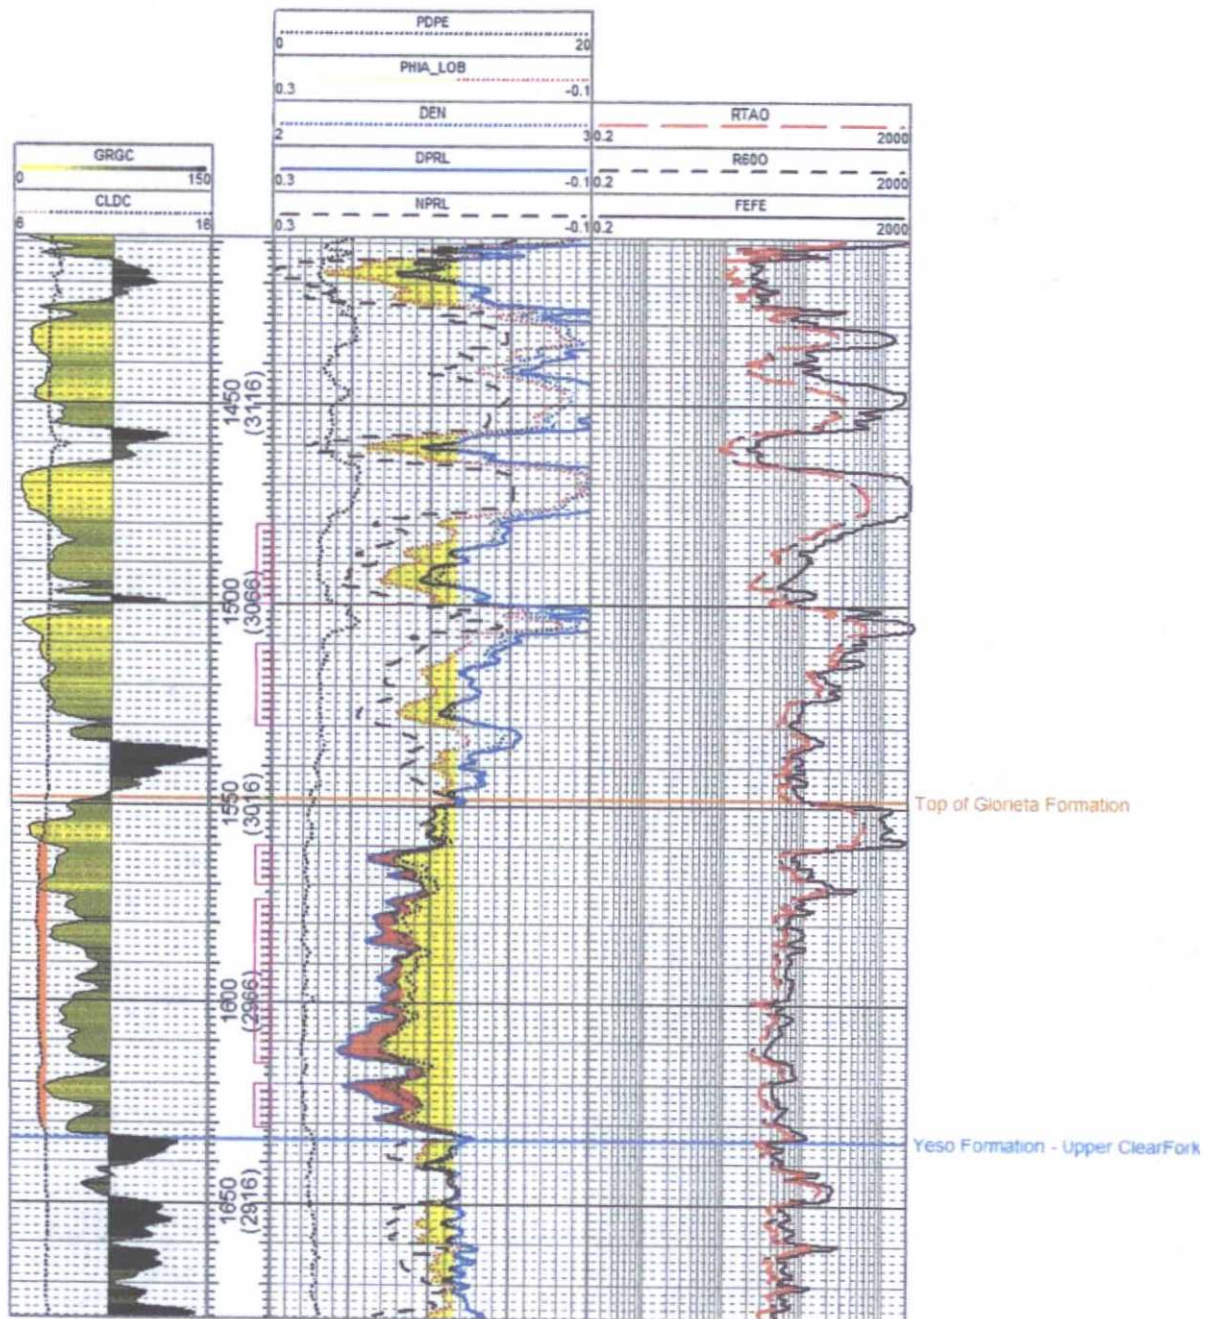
PDPE
0 20
PHIA_LOB
0.3 -0.1
DEN
2 3
DPRL
0.3 -0.1
NPRL
0.3 -0.1

RTAO
0.2 2000
R60O
0.2 2000
FEFE
0.2 2000

GRGC
0 150
CLDC
6 16

1450
(3116)
1500
(3066)
1550
(3016)
1600
(2966)
1650
(2916)

Top of Glorieta Formation
Yeso Formation - Upper ClearFork